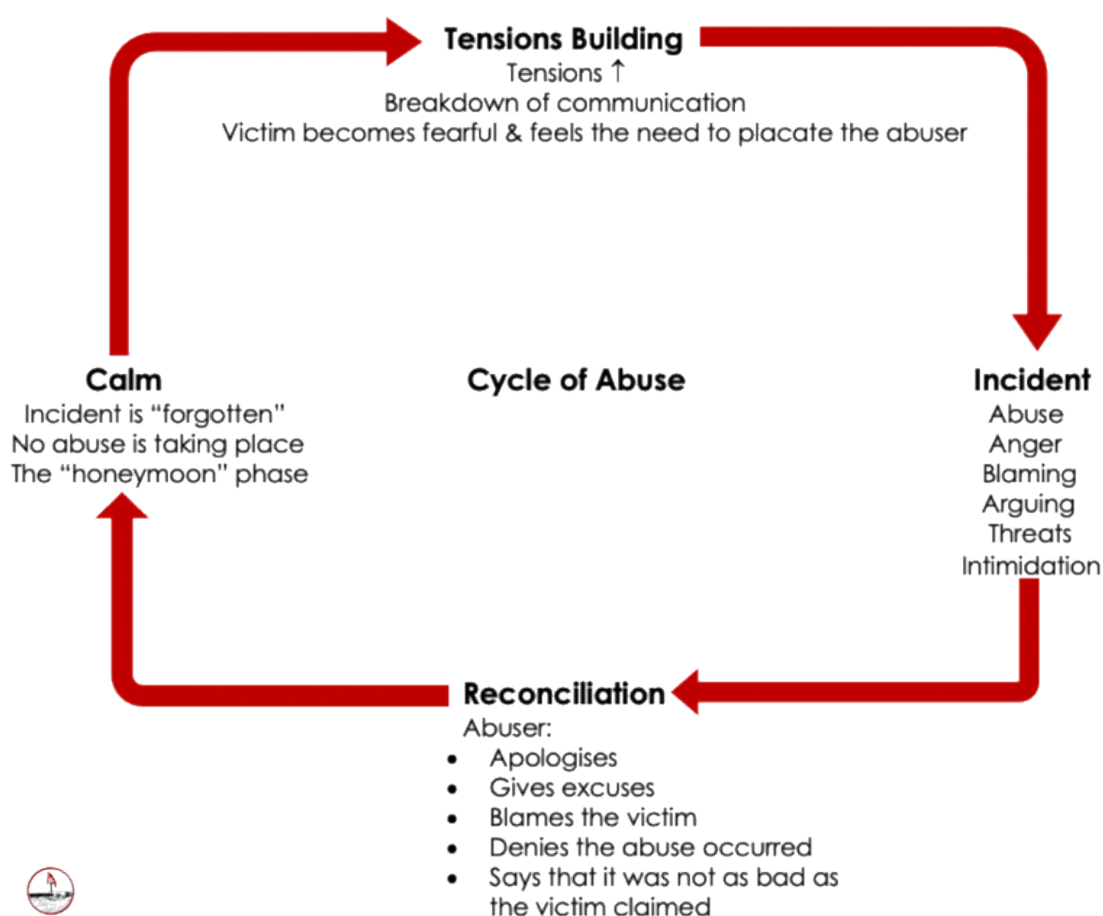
Tensions Building
Tensions ↑
Breakdown of communication
Victim becomes fearful & feels the need to placate the abuser

Calm
Incident is “forgotten”
No abuse is taking place
The “honeymoon” phase

Cycle of Abuse

Incident
Abuse
Anger
Blaming
Arguing
Threats
Intimidation

Reconciliation
Abuser:
- Apologises
- Gives excuses
- Blames the victim
- Denies the abuse occurred
- Says that it was not as bad as the victim claimed